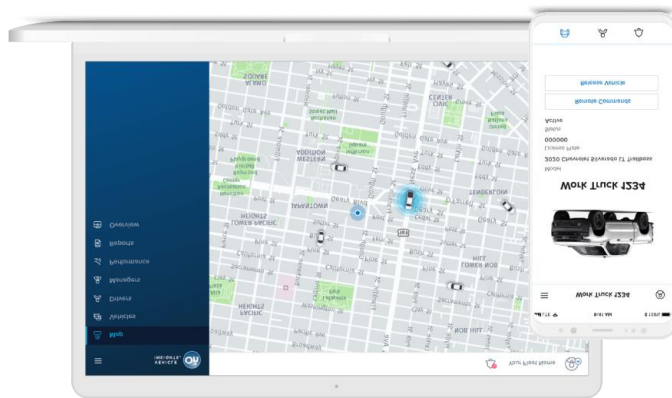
Map
Vehicles
Drivers
Managers
Performance
Reports
Overview

Work Truck 1234
Work Truck 1234
Model
2020 Chevrolet Silverado LT Trailboss
License Plate
000000
Status
Active
Remote Commands
Release Vehicle

Your Fleet Name